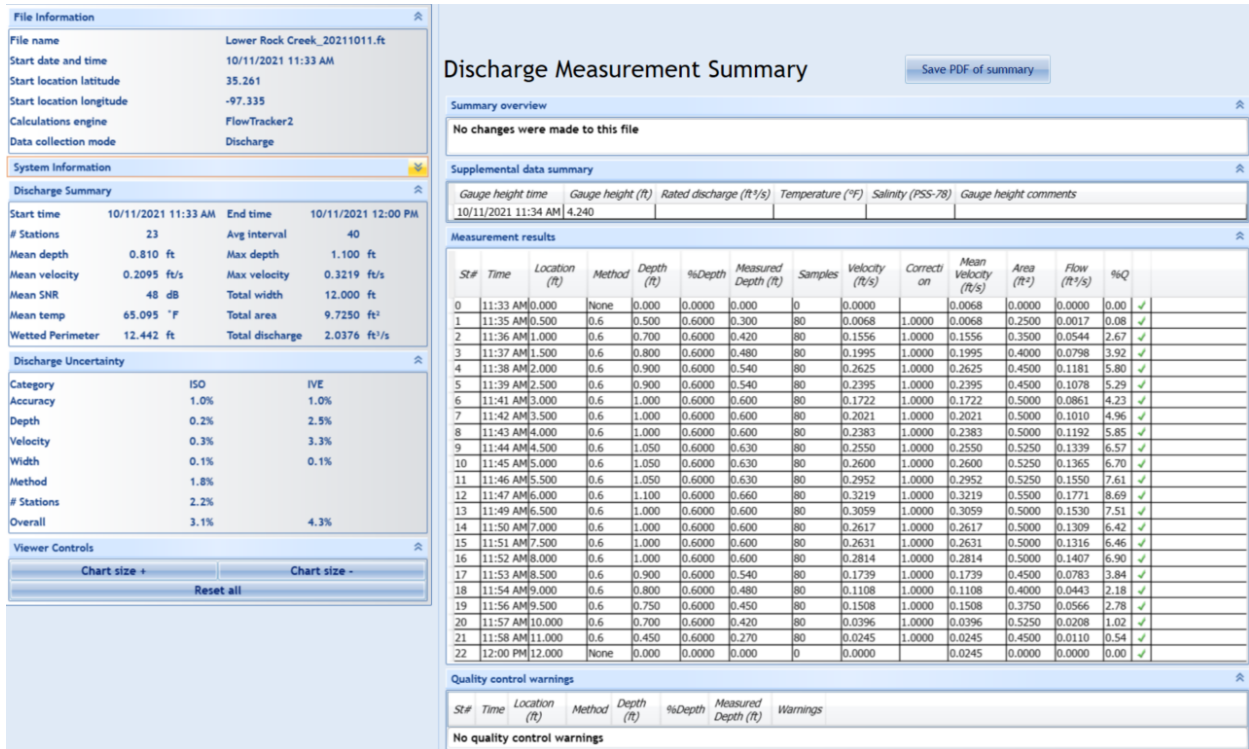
File Information

| | |
|---|---|
| File name | Lower Rock Creek_20211011.ft |
| Start date and time | 10/11/2021 11:33 AM |
| Start location latitude | 35.261 |
| Start location longitude | -97.335 |
| Calculations engine | FlowTracker2 |
| Data collection mode | Discharge |

System Information

Discharge Summary

| | | | |
|---|---|---|---|
| Start time | 10/11/2021 11:33 AM | End time | 10/11/2021 12:00 PM |
| # Stations | 23 | Avg interval | 40 |
| Mean depth | 0.810 ft | Max depth | 1.100 ft |
| Mean velocity | 0.2095 ft/s | Max velocity | 0.3219 ft/s |
| Mean SNR | 48 dB | Total width | 12.000 ft |
| Mean temp | 65.095 °F | Total area | 9.7250 ft² |
| Wetted Perimeter | 12.442 ft | Total discharge | 2.0376 ft³/s |

Discharge Uncertainty

| Category | ISO | IVE |
|---|---|---|
| Accuracy | 1.0% | 1.0% |
| Depth | 0.2% | 2.5% |
| Velocity | 0.3% | 3.3% |
| Width | 0.1% | 0.1% |
| Method | 1.8% | |
| # Stations | 2.2% | |
| Overall | 3.1% | 4.3% |

Viewer Controls

Chart size +
Chart size -
Reset all

Discharge Measurement Summary

Save PDF of summary

Summary overview

No changes were made to this file

Supplemental data summary

| Gauge height time | Gauge height (ft) | Rated discharge (ft³/s) | Temperature (°F) | Salinity (PSS-78) | Gauge height comments |
|---|---|---|---|---|---|
| 10/11/2021 11:34 AM | 4.240 | | | | |

Measurement results

| St# | Time | Location (ft) | Method | Depth (ft) | %Depth | Measured Depth (ft) | Samples | Velocity (ft/s) | Correction | Mean Velocity (ft/s) | Area (ft²) | Flow (ft³/s) | %Q | |
|---|---|---|---|---|---|---|---|---|---|---|---|---|---|---|
| 0 | 11:33 AM | 0.000 | None | 0.000 | 0.0000 | 0.000 | 0 | 0.0000 | | 0.0068 | 0.0000 | 0.0000 | 0.00 | ✓ |
| 1 | 11:35 AM | 0.500 | 0.6 | 0.500 | 0.6000 | 0.300 | 80 | 0.0068 | 1.0000 | 0.0068 | 0.2500 | 0.0017 | 0.08 | ✓ |
| 2 | 11:36 AM | 1.000 | 0.6 | 0.700 | 0.6000 | 0.420 | 80 | 0.1556 | 1.0000 | 0.1556 | 0.3500 | 0.0544 | 2.67 | ✓ |
| 3 | 11:37 AM | 1.500 | 0.6 | 0.800 | 0.6000 | 0.480 | 80 | 0.1995 | 1.0000 | 0.1995 | 0.4000 | 0.0798 | 3.92 | ✓ |
| 4 | 11:38 AM | 2.000 | 0.6 | 0.900 | 0.6000 | 0.540 | 80 | 0.2625 | 1.0000 | 0.2625 | 0.4500 | 0.1181 | 5.80 | ✓ |
| 5 | 11:39 AM | 2.500 | 0.6 | 0.900 | 0.6000 | 0.540 | 80 | 0.2395 | 1.0000 | 0.2395 | 0.4500 | 0.1078 | 5.29 | ✓ |
| 6 | 11:41 AM | 3.000 | 0.6 | 1.000 | 0.6000 | 0.600 | 80 | 0.1722 | 1.0000 | 0.1722 | 0.5000 | 0.0861 | 4.23 | ✓ |
| 7 | 11:42 AM | 3.500 | 0.6 | 1.000 | 0.6000 | 0.600 | 80 | 0.2021 | 1.0000 | 0.2021 | 0.5000 | 0.1010 | 4.96 | ✓ |
| 8 | 11:43 AM | 4.000 | 0.6 | 1.000 | 0.6000 | 0.600 | 80 | 0.2383 | 1.0000 | 0.2383 | 0.5000 | 0.1192 | 5.85 | ✓ |
| 9 | 11:44 AM | 4.500 | 0.6 | 1.050 | 0.6000 | 0.630 | 80 | 0.2550 | 1.0000 | 0.2550 | 0.5250 | 0.1339 | 6.57 | ✓ |
| 10 | 11:45 AM | 5.000 | 0.6 | 1.050 | 0.6000 | 0.630 | 80 | 0.2600 | 1.0000 | 0.2600 | 0.5250 | 0.1365 | 6.70 | ✓ |
| 11 | 11:46 AM | 5.500 | 0.6 | 1.050 | 0.6000 | 0.630 | 80 | 0.2952 | 1.0000 | 0.2952 | 0.5250 | 0.1550 | 7.61 | ✓ |
| 12 | 11:47 AM | 6.000 | 0.6 | 1.100 | 0.6000 | 0.660 | 80 | 0.3219 | 1.0000 | 0.3219 | 0.5500 | 0.1771 | 8.69 | ✓ |
| 13 | 11:49 AM | 6.500 | 0.6 | 1.000 | 0.6000 | 0.600 | 80 | 0.3059 | 1.0000 | 0.3059 | 0.5000 | 0.1530 | 7.51 | ✓ |
| 14 | 11:50 AM | 7.000 | 0.6 | 1.000 | 0.6000 | 0.600 | 80 | 0.2617 | 1.0000 | 0.2617 | 0.5000 | 0.1309 | 6.42 | ✓ |
| 15 | 11:51 AM | 7.500 | 0.6 | 1.000 | 0.6000 | 0.600 | 80 | 0.2631 | 1.0000 | 0.2631 | 0.5000 | 0.1316 | 6.46 | ✓ |
| 16 | 11:52 AM | 8.000 | 0.6 | 1.000 | 0.6000 | 0.600 | 80 | 0.2814 | 1.0000 | 0.2814 | 0.5000 | 0.1407 | 6.90 | ✓ |
| 17 | 11:53 AM | 8.500 | 0.6 | 0.900 | 0.6000 | 0.540 | 80 | 0.1739 | 1.0000 | 0.1739 | 0.4500 | 0.0783 | 3.84 | ✓ |
| 18 | 11:54 AM | 9.000 | 0.6 | 0.800 | 0.6000 | 0.480 | 80 | 0.1108 | 1.0000 | 0.1108 | 0.4000 | 0.0443 | 2.18 | ✓ |
| 19 | 11:56 AM | 9.500 | 0.6 | 0.750 | 0.6000 | 0.450 | 80 | 0.1508 | 1.0000 | 0.1508 | 0.3750 | 0.0566 | 2.78 | ✓ |
| 20 | 11:57 AM | 10.000 | 0.6 | 0.700 | 0.6000 | 0.420 | 80 | 0.0396 | 1.0000 | 0.0396 | 0.5250 | 0.0208 | 1.02 | ✓ |
| 21 | 11:58 AM | 11.000 | 0.6 | 0.450 | 0.6000 | 0.270 | 80 | 0.0245 | 1.0000 | 0.0245 | 0.4500 | 0.0110 | 0.54 | ✓ |
| 22 | 12:00 PM | 12.000 | None | 0.000 | 0.0000 | 0.000 | 0 | 0.0000 | | 0.0245 | 0.0000 | 0.0000 | 0.00 | ✓ |

Quality control warnings

| St# | Time | Location (ft) | Method | Depth (ft) | %Depth | Measured Depth (ft) | Warnings |
|---|---|---|---|---|---|---|---|

No quality control warnings